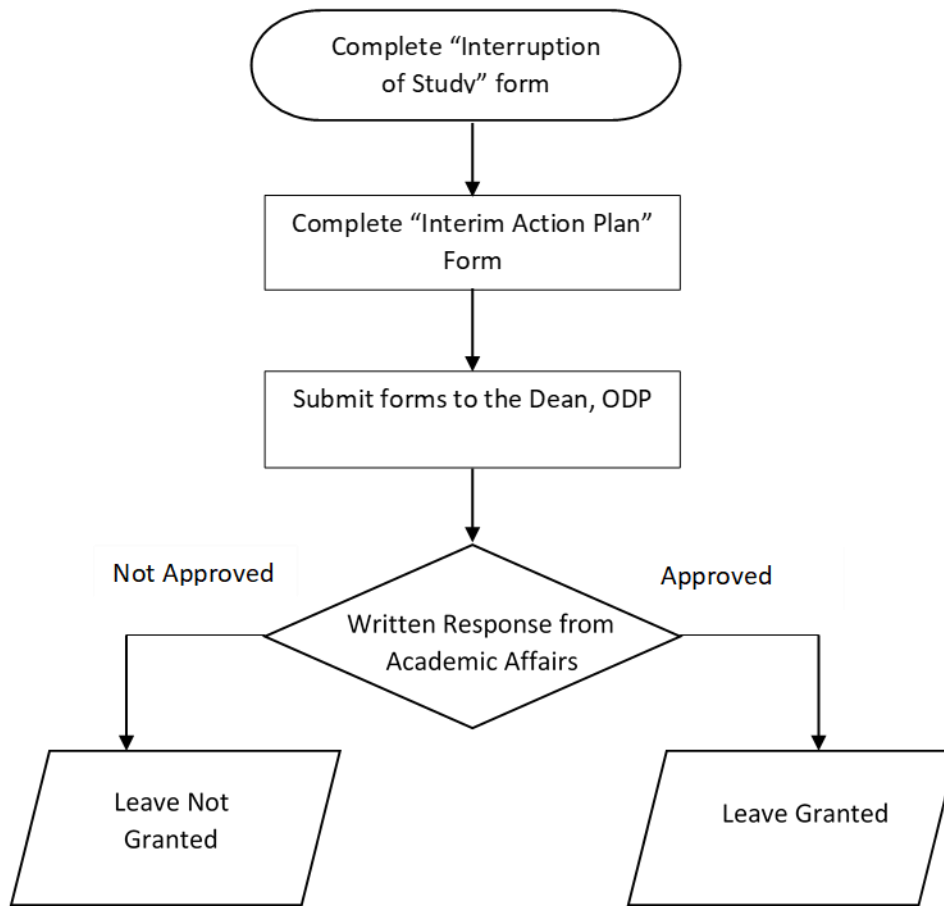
Complete “Interruption of Study” form

Complete “Interim Action Plan” Form

Submit forms to the Dean, ODP

Not Approved

Approved

Written Response from Academic Affairs

Leave Not Granted

Leave Granted